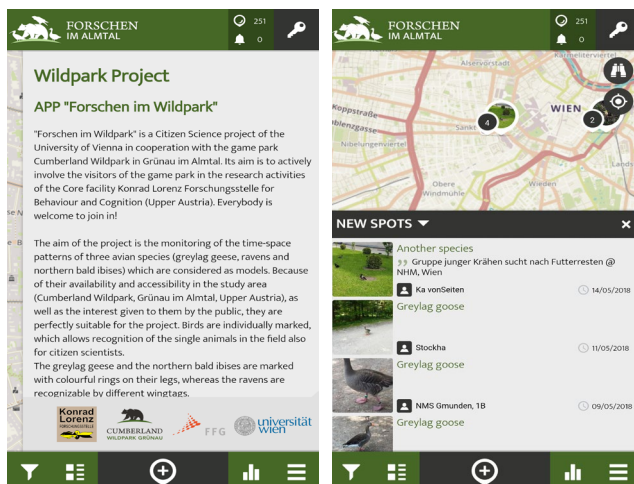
FORSCHEN IM ALMTAL

251

0

Wildpark Project

APP "Forschen im Wildpark"

"Forschen im Wildpark" is a Citizen Science project of the University of Vienna in cooperation with the game park Cumberland Wildpark in Grünau im Almtal. Its aim is to actively involve the visitors of the game park in the research activities of the Core facility Konrad Lorenz Forschungsstelle for Behaviour and Cognition (Upper Austria). Everybody is welcome to join in!

The aim of the project is the monitoring of the time-space patterns of three avian species (greylag geese, ravens and northern bald ibises) which are considered as models. Because of their availability and accessibility in the study area (Cumberland Wildpark, Grünau im Almtal, Upper Austria), as well as the interest given to them by the public, they are perfectly suitable for the project. Birds are individually marked, which allows recognition of the single animals in the field also for citizen scientists.
The greylag geese and the northern bald ibises are marked with colourful rings on their legs, whereas the ravens are recognizable by different wingtags.

Konrad Lorenz Forschungsstelle

CUMBERLAND WILDPARK GRÜNAU

FFG

universität wien

FORSCHEN IM ALMTAL

251

0

Alsergrund

WIEN

Koppstraße

Nibelungenviertel

Sankt

Obere Wieden

Wieden

4

2

NEW SPOTS

Another species

Gruppe junger Krähen sucht nach Futterresten @ NHM, Wien

Ka vonSeiten

14/05/2018

Greylag goose

Stockha

11/05/2018

Greylag goose

NMS Gmunden, 1B

09/05/2018

Greylag goose